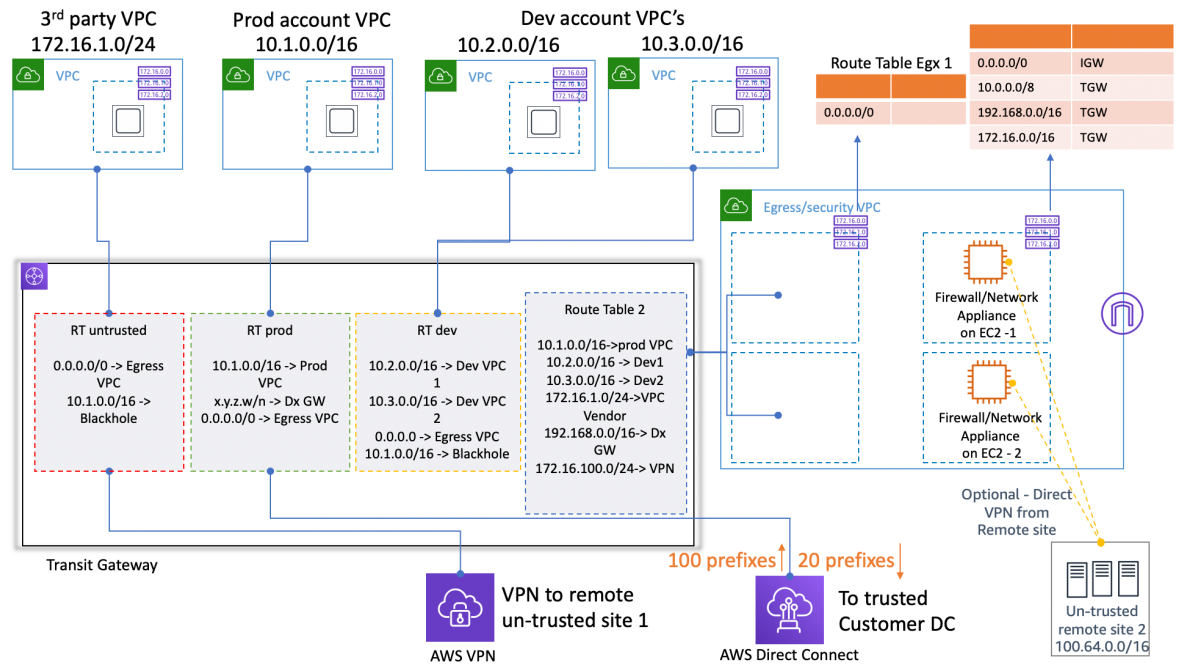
3rd party VPC
172.16.1.0/24

Prod account VPC
10.1.0.0/16

Dev account VPC's
10.2.0.0/16
10.3.0.0/16

VPC
VPC
VPC
VPC

Route Table Egx 1

|  |  |
|---|---|
| 0.0.0.0/0 |  |

|  |  |
|---|---|
| 0.0.0.0/0 | IGW |
| 10.0.0.0/8 | TGW |
| 192.168.0.0/16 | TGW |
| 172.16.0.0/16 | TGW |

Egress/security VPC

RT untrusted
0.0.0.0/0 -> Egress VPC
10.1.0.0/16 -> Blackhole

RT prod
10.1.0.0/16 -> Prod VPC
x.y.z.w/n -> Dx GW
0.0.0.0/0 -> Egress VPC

RT dev
10.2.0.0/16 -> Dev VPC 1
10.3.0.0/16 -> Dev VPC 2
0.0.0.0 -> Egress VPC
10.1.0.0/16 -> Blackhole

Route Table 2
10.1.0.0/16->prod VPC
10.2.0.0/16 -> Dev1
10.3.0.0/16 -> Dev2
172.16.1.0/24->VPC Vendor
192.168.0.0/16-> Dx GW
172.16.100.0/24-> VPN

Firewall/Network Appliance on EC2 -1

Firewall/Network Appliance on EC2 - 2

Optional - Direct VPN from Remote site

Transit Gateway

100 prefixes
20 prefixes

VPN to remote un-trusted site 1

AWS VPN

To trusted Customer DC

AWS Direct Connect

Un-trusted remote site 2
100.64.0.0/16